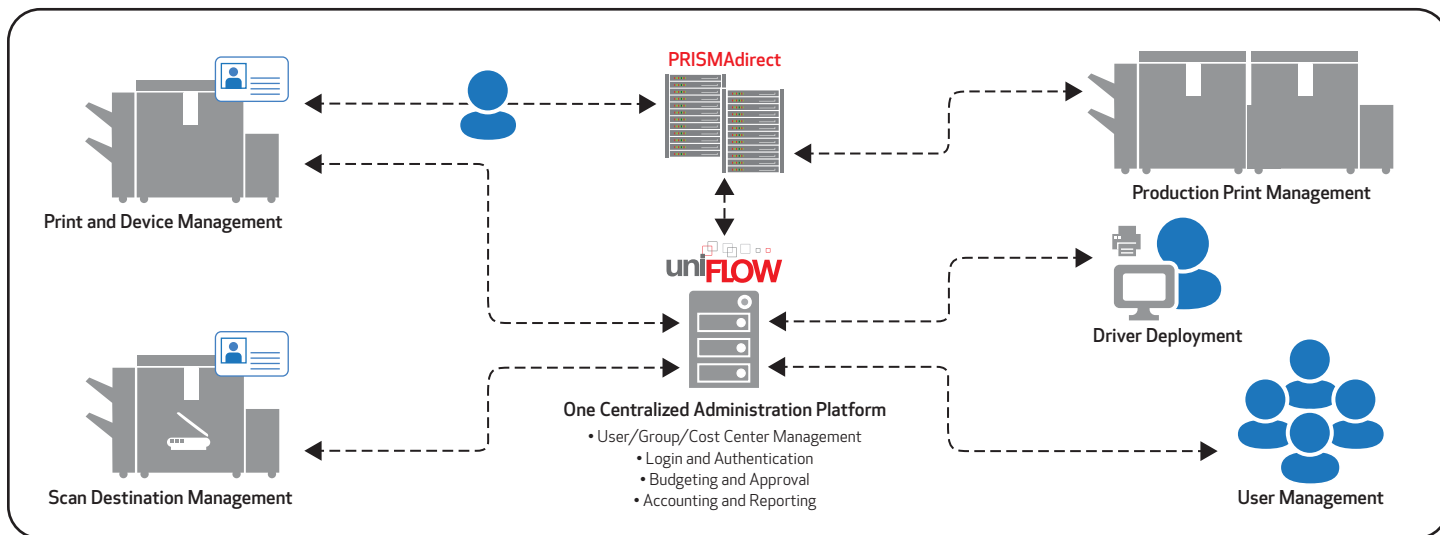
PRISMAdirect

Print and Device Management

Production Print Management

uniFLOW

Driver Deployment

One Centralized Administration Platform
• User/Group/Cost Center Management
• Login and Authentication
• Budgeting and Approval
• Accounting and Reporting

Scan Destination Management

User Management